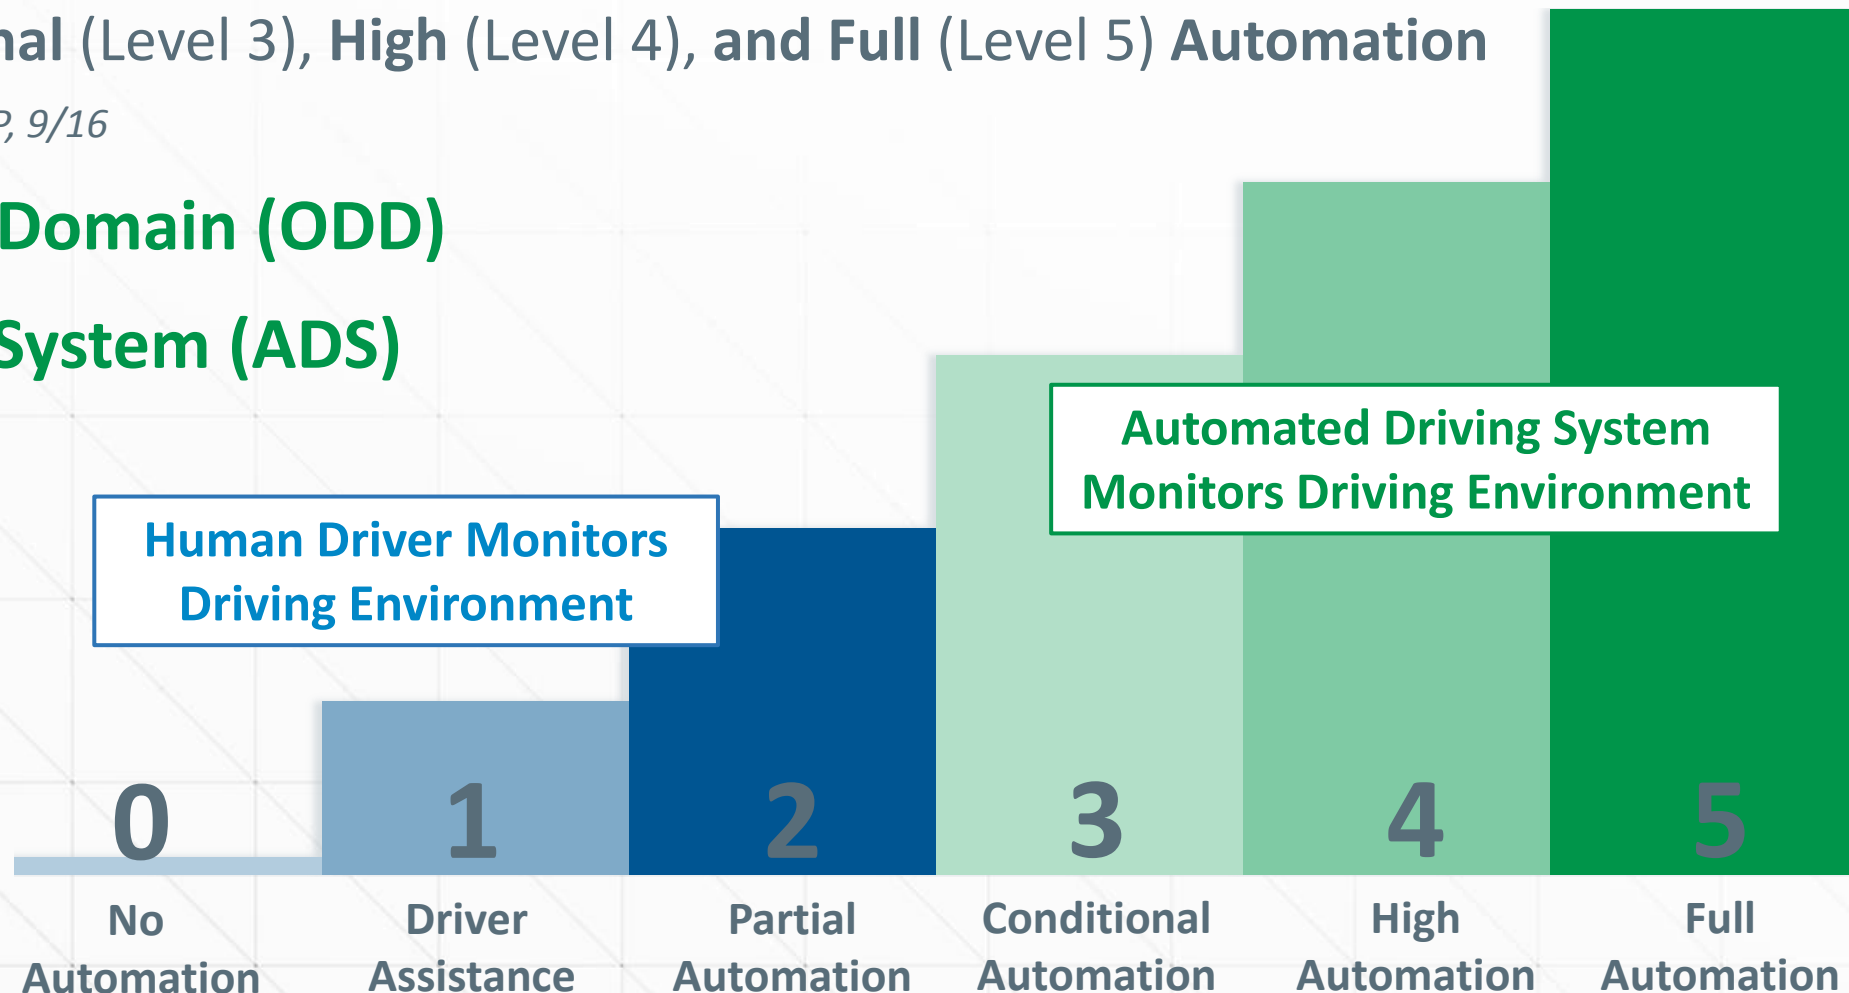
nal (Level 3), High (Level 4), and Full (Level 5) Automation

, 9/16

Domain (ODD)

System (ADS)

Automated Driving System Monitors Driving Environment

Human Driver Monitors Driving Environment

0
No Automation

1
Driver Assistance

2
Partial Automation

3
Conditional Automation

4
High Automation

5
Full Automation